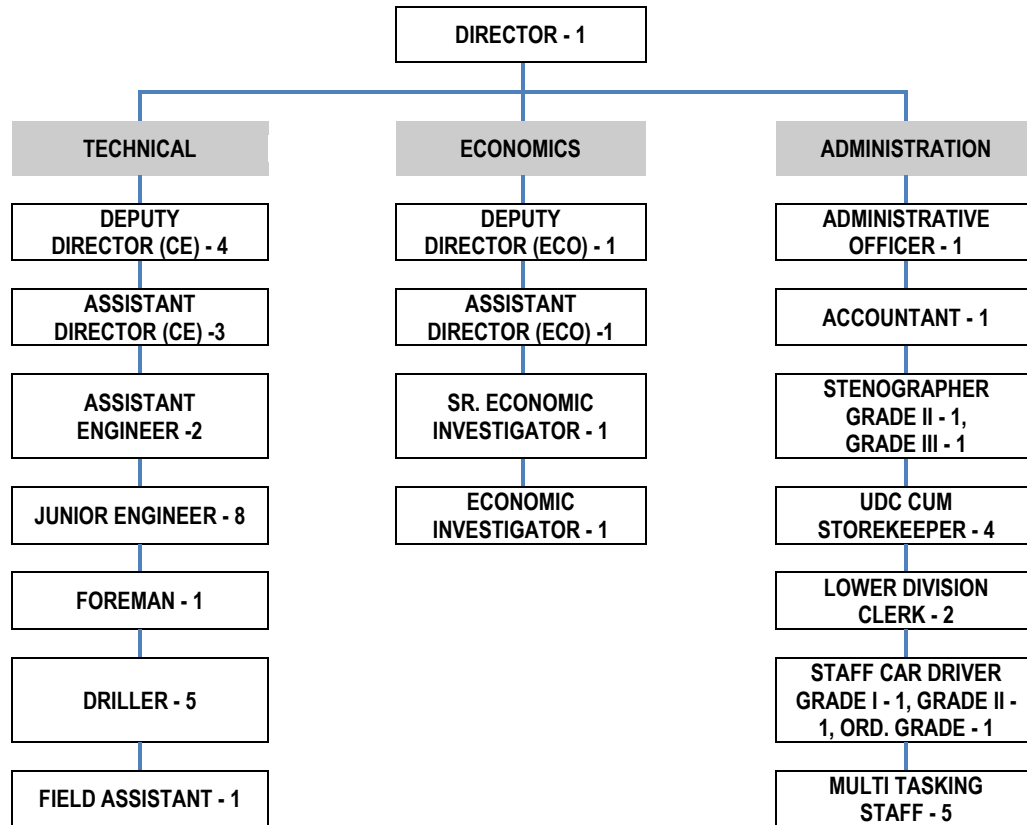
DIRECTOR - 1

TECHNICAL

DEPUTY DIRECTOR (CE) - 4

ASSISTANT DIRECTOR (CE) -3

ASSISTANT ENGINEER -2

JUNIOR ENGINEER - 8

FOREMAN - 1

DRILLER - 5

FIELD ASSISTANT - 1

ECONOMICS

DEPUTY DIRECTOR (ECO) - 1

ASSISTANT DIRECTOR (ECO) -1

SR. ECONOMIC INVESTIGATOR - 1

ECONOMIC INVESTIGATOR - 1

ADMINISTRATION

ADMINISTRATIVE OFFICER - 1

ACCOUNTANT - 1

STENOGRAPHER GRADE II - 1, GRADE III - 1

UDC CUM STOREKEEPER - 4

LOWER DIVISION CLERK - 2

STAFF CAR DRIVER GRADE I - 1, GRADE II - 1, ORD. GRADE - 1

MULTI TASKING STAFF - 5